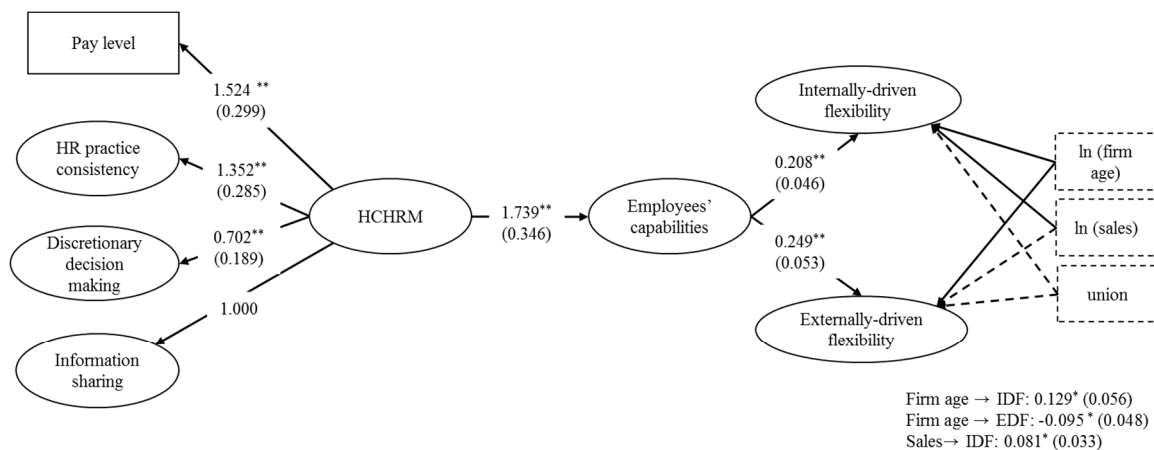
Pay level

1.524 $^{**}$
(0.299)

HR practice consistency

1.352$^{**}$
(0.285)

Discretionary decision making

0.702$^{**}$
(0.189)

1.000

Information sharing

HCHRM

1.739$^{**}$
(0.346)

Employees' capabilities

0.208$^{**}$
(0.046)

0.249$^{**}$
(0.053)

Internally-driven flexibility

Externally-driven flexibility

ln (firm age)

ln (sales)

union

Firm age $\rightarrow$ IDF: 0.129$^{*}$ (0.056)
Firm age $\rightarrow$ EDF: -0.095$^{*}$ (0.048)
Sales$\rightarrow$ IDF: 0.081$^{*}$ (0.033)